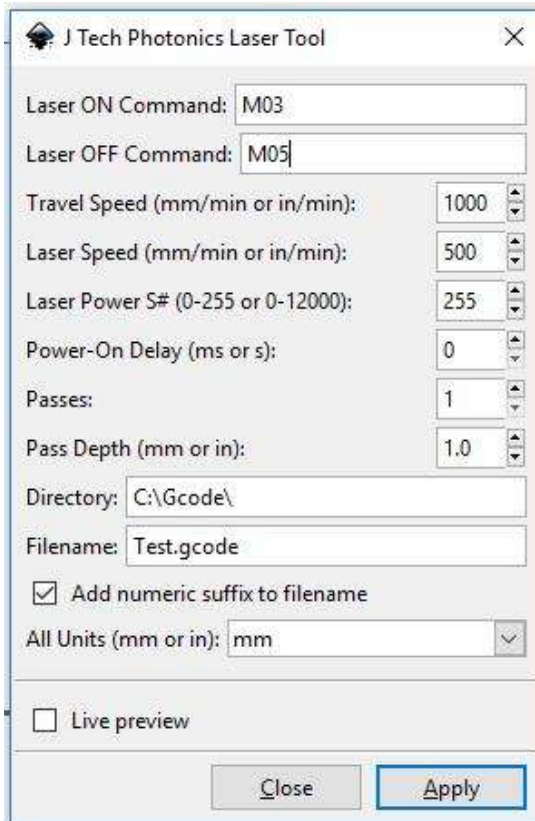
J Tech Photonics Laser Tool

×

Laser ON Command: M03

Laser OFF Command: M05

Travel Speed (mm/min or in/min): 1000

Laser Speed (mm/min or in/min): 500

Laser Power S# (0-255 or 0-12000): 255

Power-On Delay (ms or s): 0

Passes: 1

Pass Depth (mm or in): 1.0

Directory: C:\Gcode\

Filename: Test.gcode

Add numeric suffix to filename

All Units (mm or in): mm

Live preview

Close

Apply